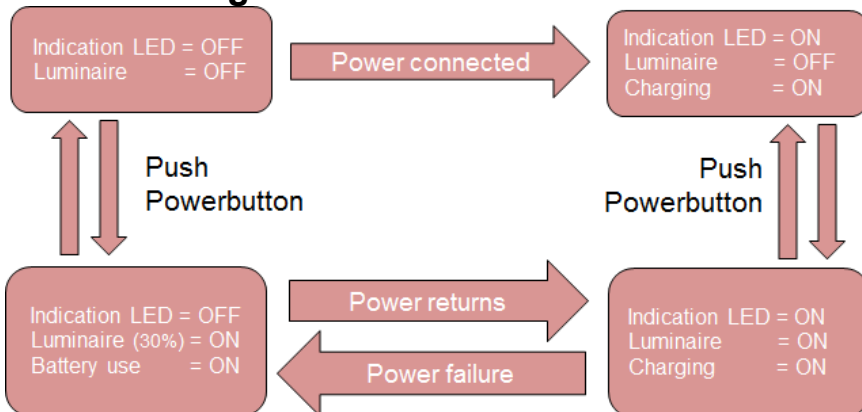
Indication LED = OFF
Luminaire = OFF

Power connected

Indication LED = ON
Luminaire = OFF
Charging = ON

Push Powerbutton

Push Powerbutton

Indication LED = OFF
Luminaire (30%) = ON
Battery use = ON

Power returns

Power failure

Indication LED = ON
Luminaire = ON
Charging = ON